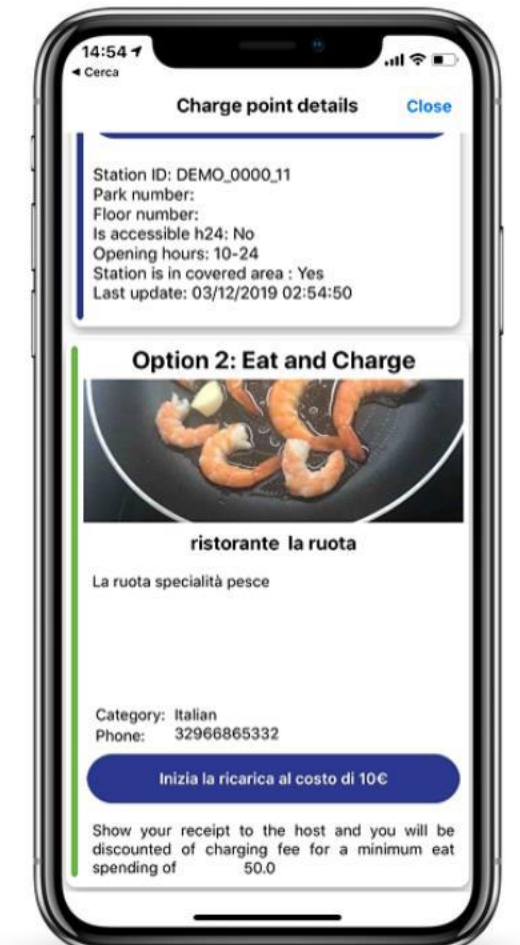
14:54
◂ Cerca

Charge point details
Close

Station ID: DEMO_0000_11
Park number:
Floor number:
Is accessible h24: No
Opening hours: 10-24
Station is in covered area : Yes
Last update: 03/12/2019 02:54:50

Option 2: Eat and Charge

ristorante la ruota

La ruota specialità pesce

Category: Italian
Phone: 32966865332

Inizia la ricarica al costo di 10€

Show your receipt to the host and you will be discounted of charging fee for a minimum eat spending of 50.0